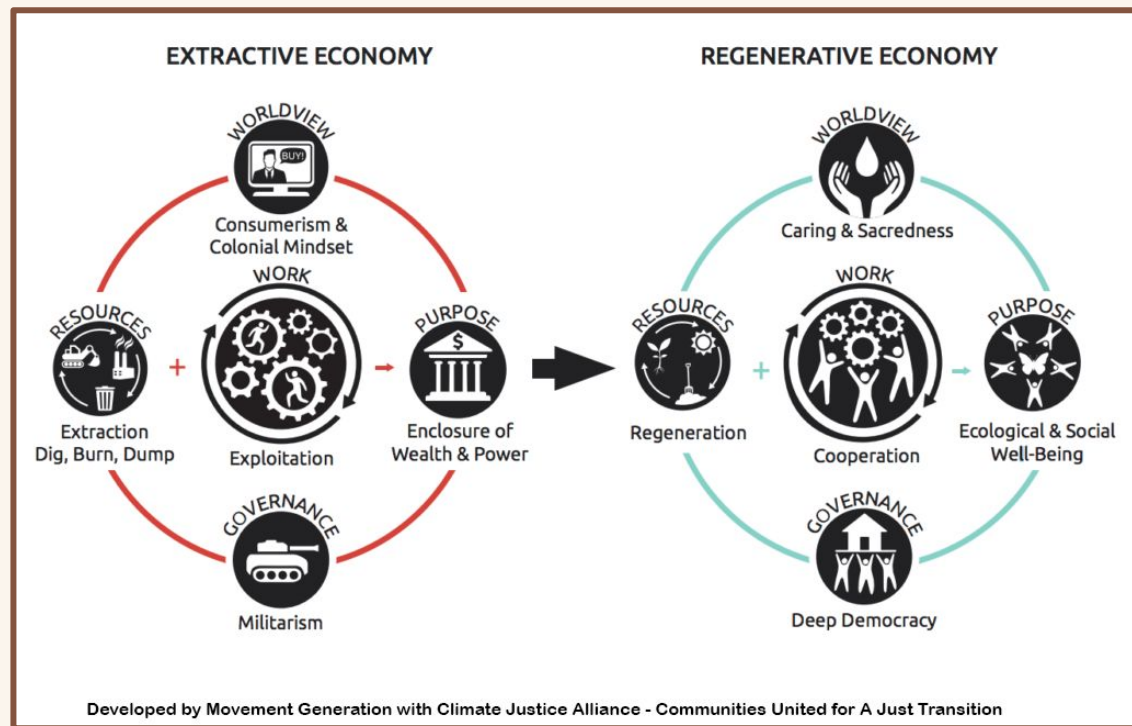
EXTRACTIVE ECONOMY

WORLDVIEW

BUY!

Consumerism & Colonial Mindset

WORK

RESOURCES

+

PURPOSE

$

Extraction
Dig, Burn, Dump

Exploitation

Enclosure of Wealth & Power

GOVERNANCE

Militarism

REGENERATIVE ECONOMY

WORLDVIEW

Caring & Sacredness

WORK

RESOURCES

+

PURPOSE

Regeneration

Cooperation

Ecological & Social Well-Being

GOVERNANCE

Deep Democracy

Developed by Movement Generation with Climate Justice Alliance - Communities United for A Just Transition